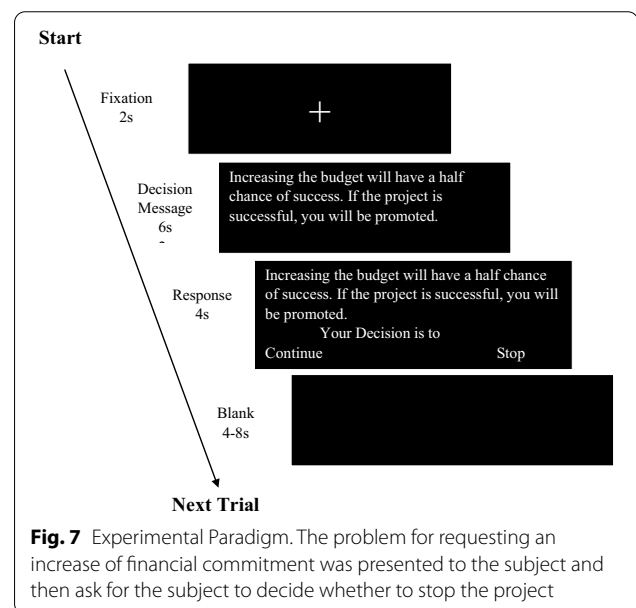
Start

Fixation
2s

+

Decision
Message
6s

Increasing the budget will have a half chance of success. If the project is successful, you will be promoted.

Response
4s

Increasing the budget will have a half chance of success. If the project is successful, you will be promoted.
Your Decision is to
Continue Stop

Blank
4-8s

Next Trial

**Fig. 7** Experimental Paradigm. The problem for requesting an increase of financial commitment was presented to the subject and then ask for the subject to decide whether to stop the project